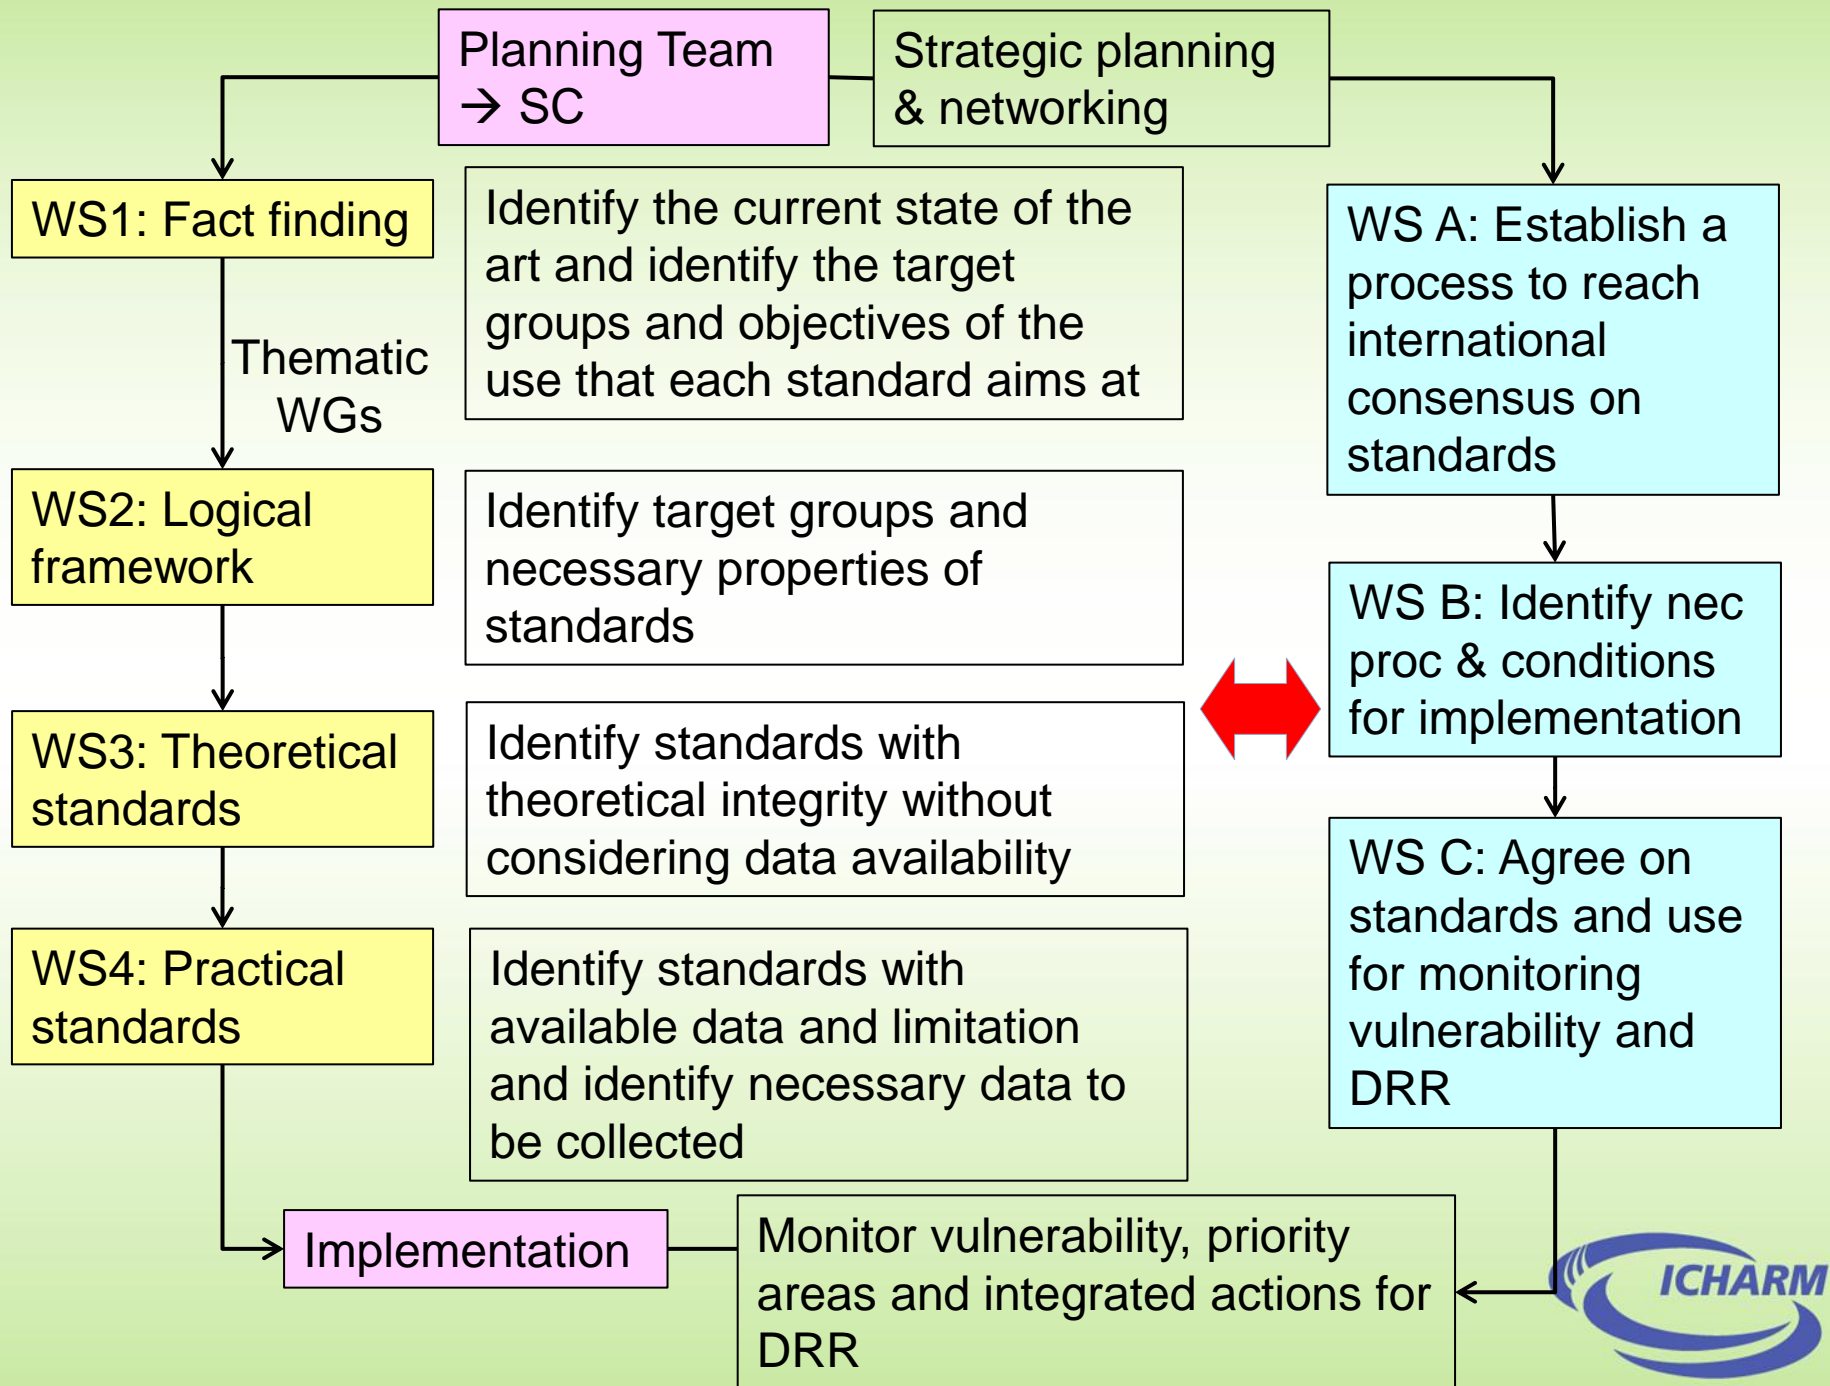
Planning Team → SC

Strategic planning & networking

WS1: Fact finding

Identify the current state of the art and identify the target groups and objectives of the use that each standard aims at

WS A: Establish a process to reach international consensus on standards

Thematic WGs

WS2: Logical framework

Identify target groups and necessary properties of standards

WS B: Identify nec proc & conditions for implementation

WS3: Theoretical standards

Identify standards with theoretical integrity without considering data availability

WS C: Agree on standards and use for monitoring vulnerability and DRR

WS4: Practical standards

Identify standards with available data and limitation and identify necessary data to be collected

Implementation

Monitor vulnerability, priority areas and integrated actions for DRR

ICHARM